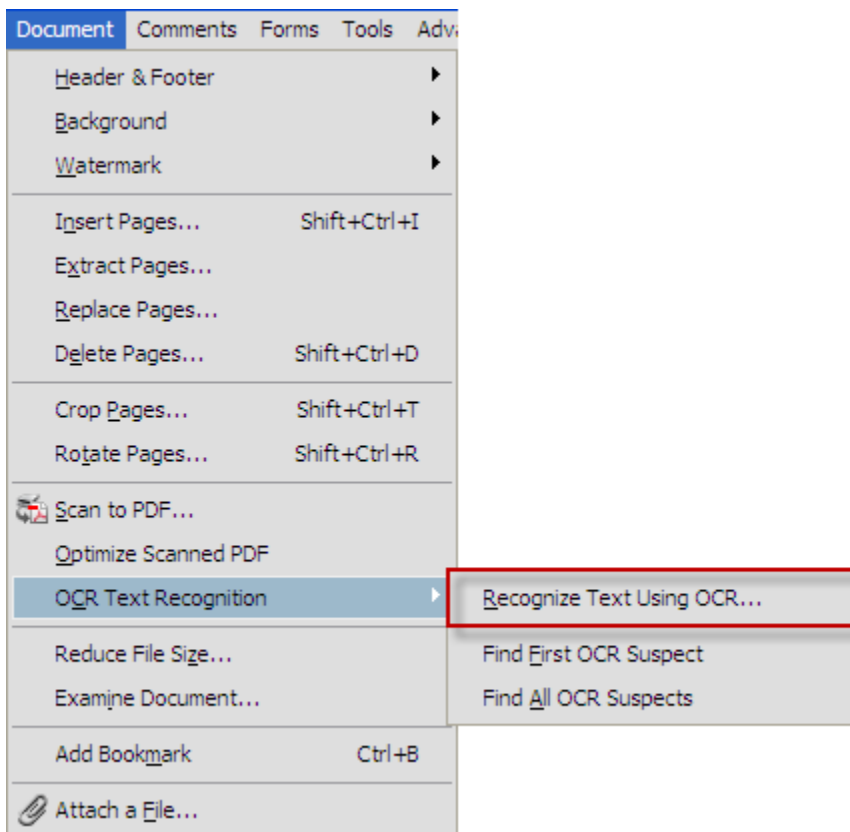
Document Comments Forms Tools Adva

Header & Footer
Background
Watermark

Insert Pages... Shift+Ctrl+I
Extract Pages...
Replace Pages...
Delete Pages... Shift+Ctrl+D

Crop Pages... Shift+Ctrl+T
Rotate Pages... Shift+Ctrl+R

Scan to PDF...
Optimize Scanned PDF
OCR Text Recognition

Reduce File Size...
Examine Document...

Add Bookmark Ctrl+B

Attach a File...

Recognize Text Using OCR...
Find First OCR Suspect
Find All OCR Suspects